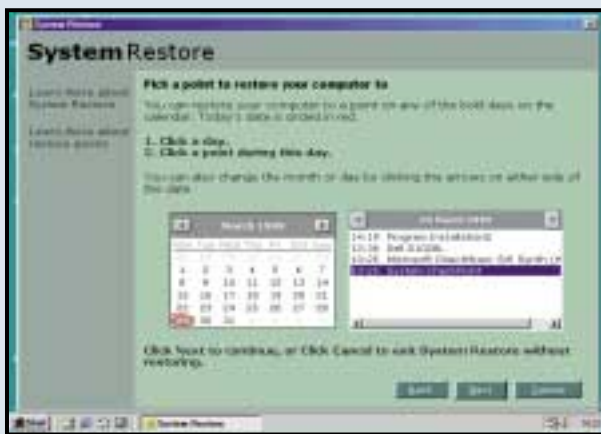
System Restore

System Restore

Learn more about System Restore

Learn more about restore points

Pick a point to restore your computer to

You can restore your computer to a point on any of the bold days on the calendar. Today's date is circled in red.

1. Click a day.
2. Click a point during this day.

You can also change the month or day by clicking the arrows on either side of the date.

March 2006

| Mon | Tue | Wed | Thu | Fri | Sat | Sun |
|---|---|---|---|---|---|---|
| 27 | 28 | 1 | 2 | 3 | 4 | 5 |
| 6 | 7 | 8 | 9 | 10 | 11 | 12 |
| 13 | 14 | 15 | 16 | 17 | 18 | 19 |
| 20 | 21 | 22 | 23 | 24 | 25 | 26 |
| 27 | 28 | 29 | 30 | 31 | 1 | 2 |

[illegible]

14:19 Program Installation
13:36 Installed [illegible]
13:26 Microsoft Blackbox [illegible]
13:25 System Checkpoint

Click Next to continue, or Click Cancel to exit System Restore without restoring.

< Back   Next >   Cancel

Start   System Restore